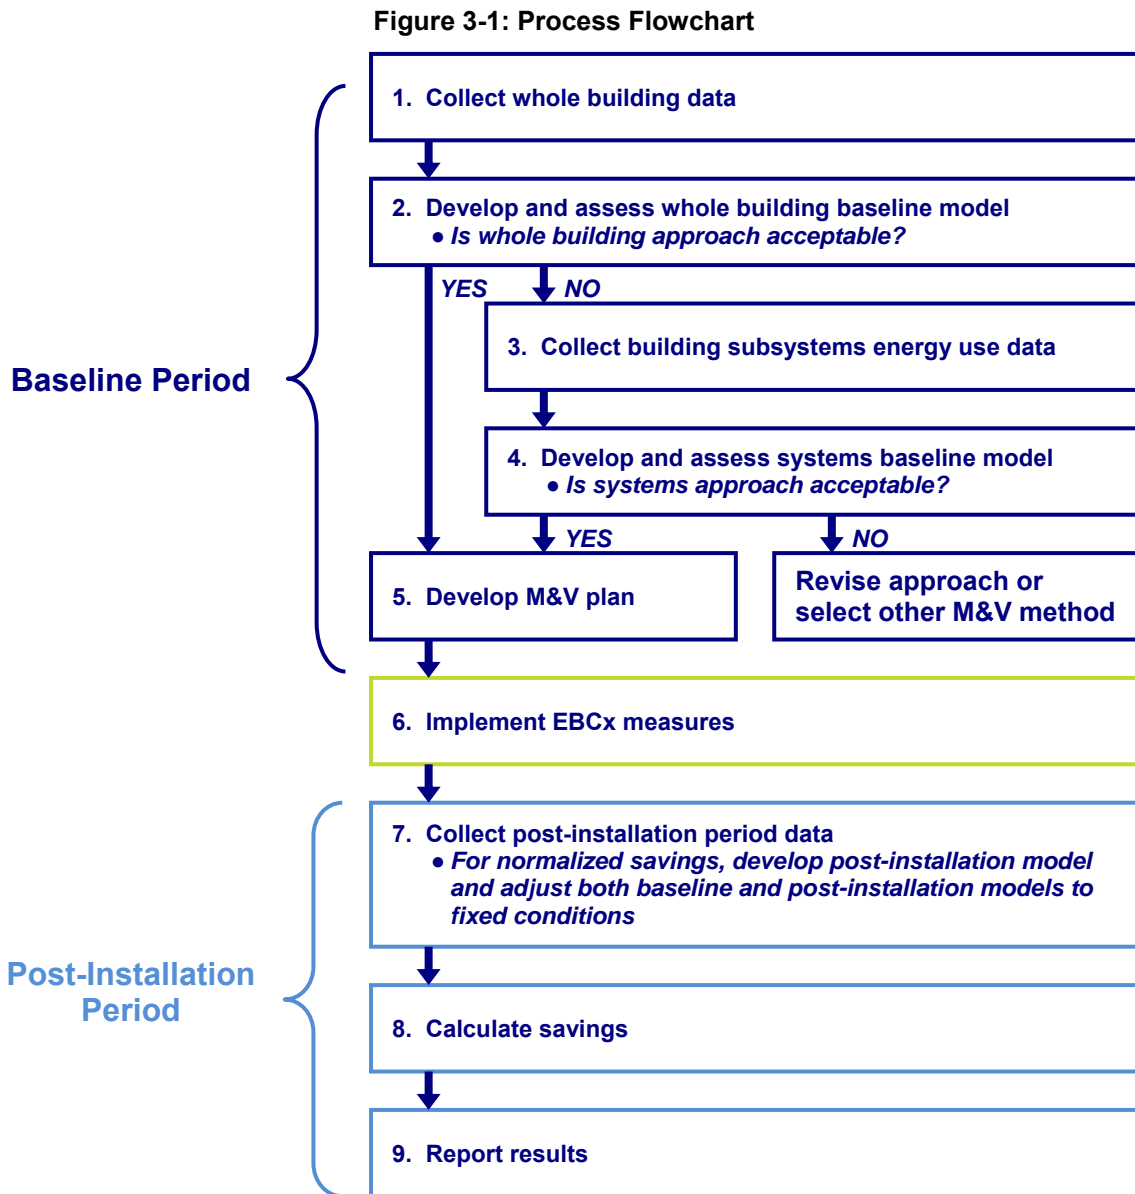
Figure 3-1: Process Flowchart

Baseline Period

1. Collect whole building data

2. Develop and assess whole building baseline model
• *Is whole building approach acceptable?*

*YES*

*NO*

3. Collect building subsystems energy use data

4. Develop and assess systems baseline model
• *Is systems approach acceptable?*

*YES*

*NO*

5. Develop M&V plan

Revise approach or select other M&V method

6. Implement EBCx measures

Post-Installation Period

7. Collect post-installation period data
• *For normalized savings, develop post-installation model and adjust both baseline and post-installation models to fixed conditions*

8. Calculate savings

9. Report results